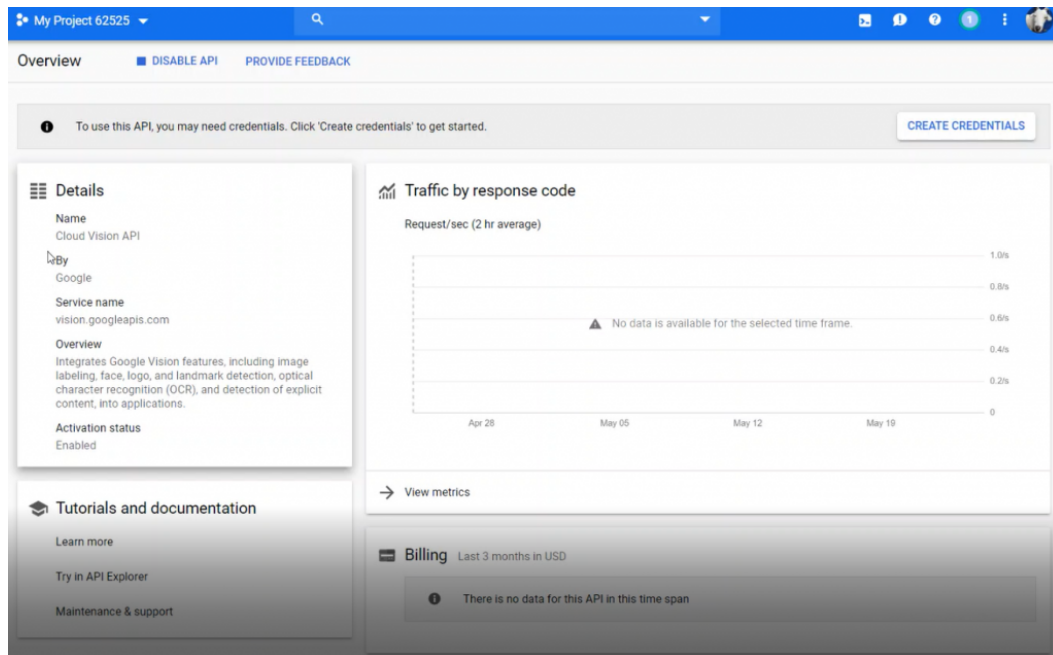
My Project 62525

Overview DISABLE API PROVIDE FEEDBACK

To use this API, you may need credentials. Click 'Create credentials' to get started.

CREATE CREDENTIALS

Details

Name
Cloud Vision API

By
Google

Service name
vision.googleapis.com

Overview
Integrates Google Vision features, including image labeling, face, logo, and landmark detection, optical character recognition (OCR), and detection of explicit content, into applications.

Activation status
Enabled

Traffic by response code

Request/sec (2 hr average)

1.0/s
0.8/s
0.6/s
0.4/s
0.2/s
0

No data is available for the selected time frame.

Apr 28 May 05 May 12 May 19

View metrics

Tutorials and documentation

Learn more

Try in API Explorer

Maintenance & support

Billing Last 3 months in USD

There is no data for this API in this time span